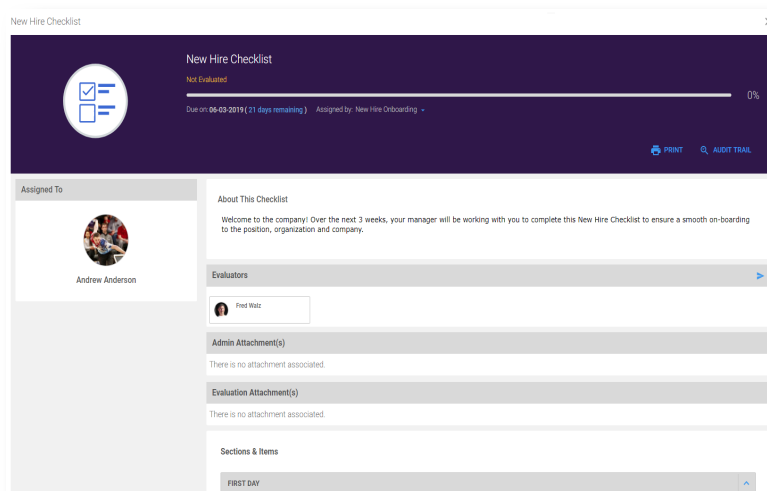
New Hire Checklist

New Hire Checklist

Not Evaluated

0%

Due on: 06-03-2019 ( 21 days remaining ) Assigned by: New Hire Onboarding

PRINT AUDIT TRAIL

Assigned To

Andrew Anderson

About This Checklist

Welcome to the company! Over the next 3 weeks, your manager will be working with you to complete this New Hire Checklist to ensure a smooth on-boarding to the position, organization and company.

Evaluators

Fred Walz

Admin Attachment(s)

There is no attachment associated.

Evaluation Attachment(s)

There is no attachment associated.

Sections & Items

FIRST DAY